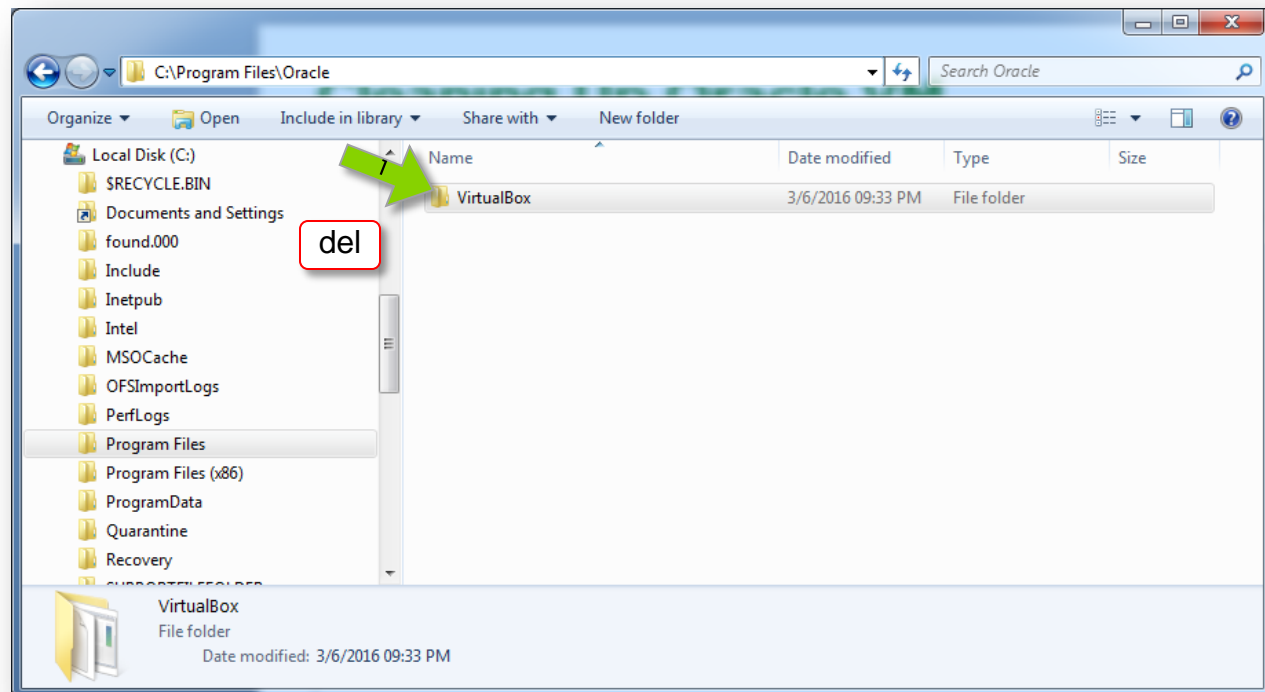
C:\Program Files\Oracle

Search Oracle

Organize Open Include in library Share with New folder

Local Disk (C:)
$RECYCLE.BIN
Documents and Settings
found.000
Include
Inetpub
Intel
MSOCache
OFSImportLogs
PerfLogs
Program Files
Program Files (x86)
ProgramData
Quarantine
Recovery
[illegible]

1

del

| Name | Date modified | Type | Size |
|---|---|---|---|
| VirtualBox | 3/6/2016 09:33 PM | File folder | |

VirtualBox
File folder
Date modified: 3/6/2016 09:33 PM